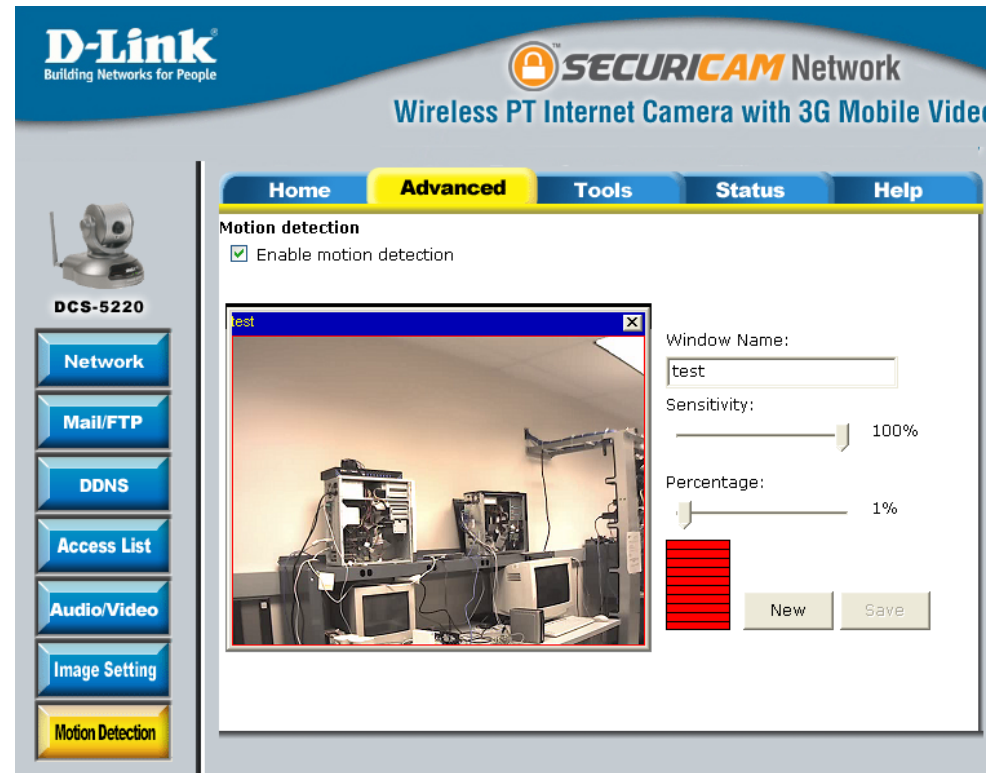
D-Link
Building Networks for People

SECURICAM Network
Wireless PT Internet Camera with 3G Mobile Vide

Home
Advanced
Tools
Status
Help

DCS-5220

Network
Mail/FTP
DDNS
Access List
Audio/Video
Image Setting
Motion Detection

Motion detection
Enable motion detection

test

Window Name:
test
Sensitivity:
100%
Percentage:
1%

New
Save